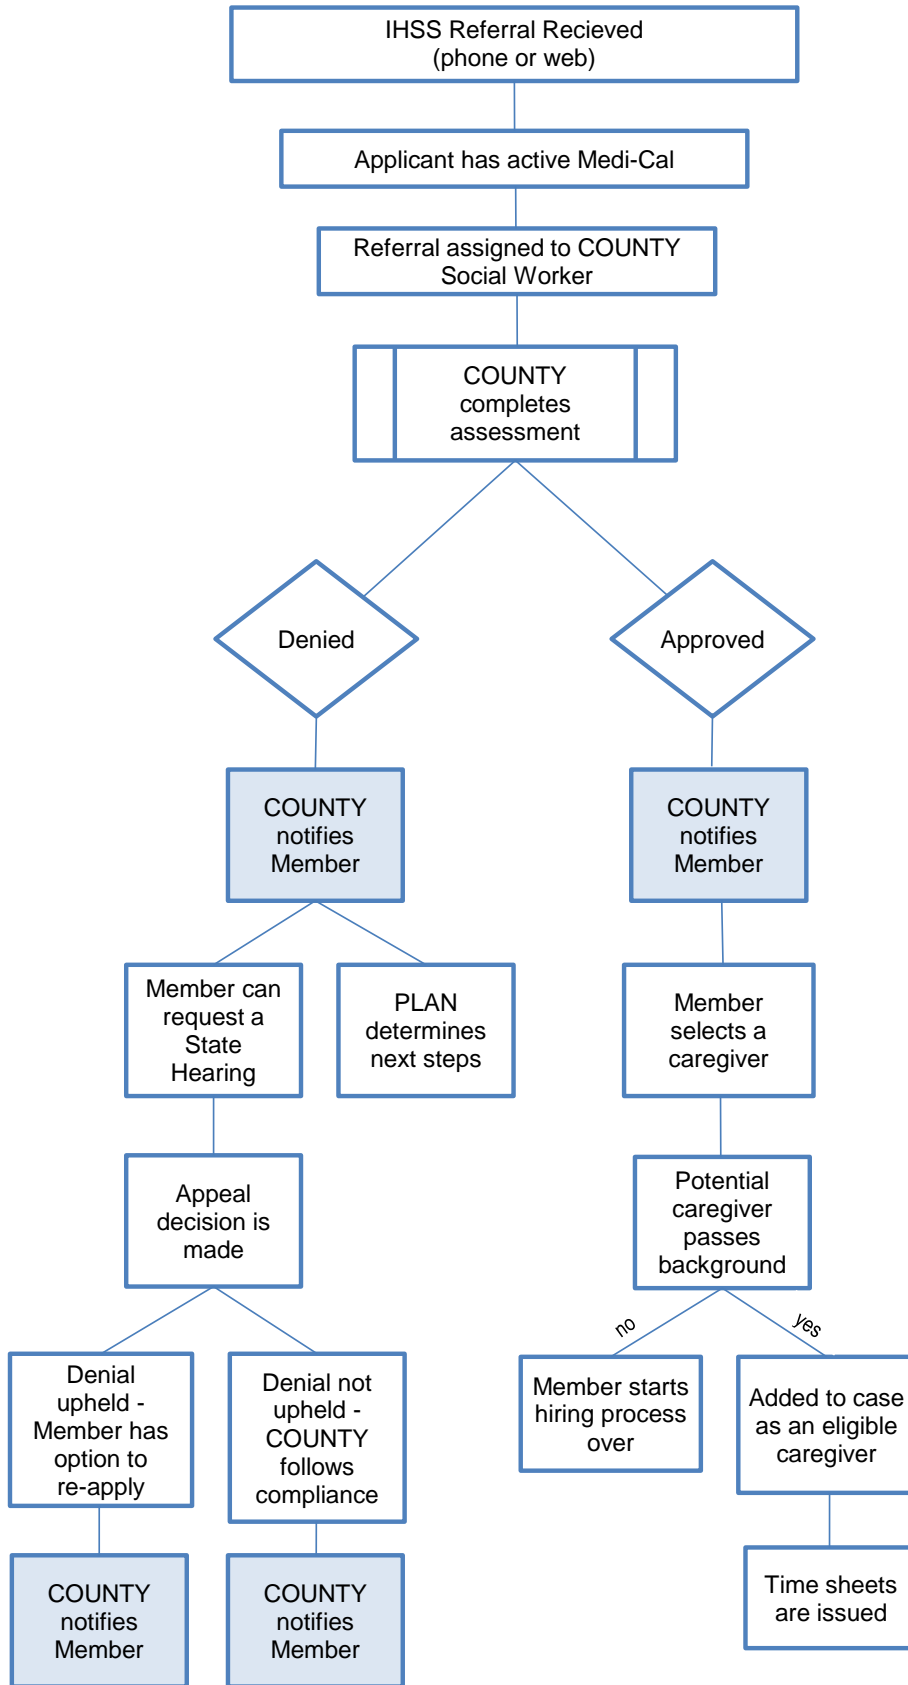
IHSS Referral Recieved (phone or web)

Applicant has active Medi-Cal

Referral assigned to COUNTY Social Worker

COUNTY completes assessment

Denied

Approved

COUNTY notifies Member

COUNTY notifies Member

Member can request a State Hearing

PLAN determines next steps

Member selects a caregiver

Appeal decision is made

Potential caregiver passes background

no

yes

Denial upheld - Member has option to re-apply

Denial not upheld - COUNTY follows compliance

Member starts hiring process over

Added to case as an eligible caregiver

COUNTY notifies Member

COUNTY notifies Member

Time sheets are issued